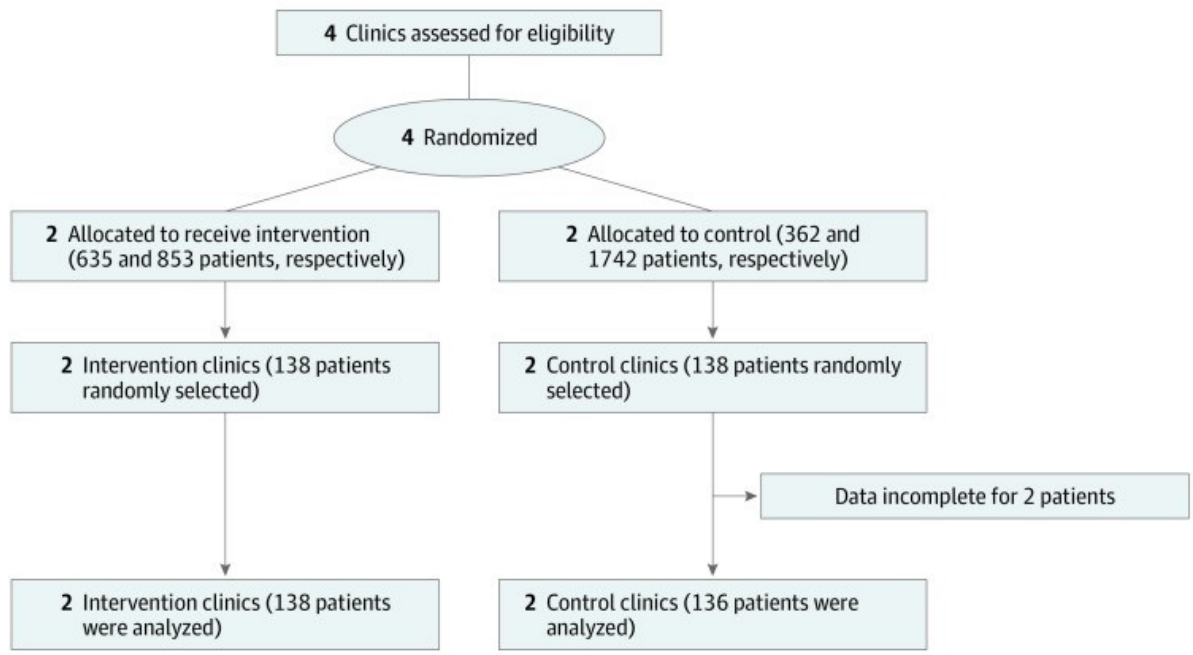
4 Clinics assessed for eligibility

4 Randomized

2 Allocated to receive intervention (635 and 853 patients, respectively)

2 Intervention clinics (138 patients randomly selected)

2 Intervention clinics (138 patients were analyzed)

2 Allocated to control (362 and 1742 patients, respectively)

2 Control clinics (138 patients randomly selected)

Data incomplete for 2 patients

2 Control clinics (136 patients were analyzed)